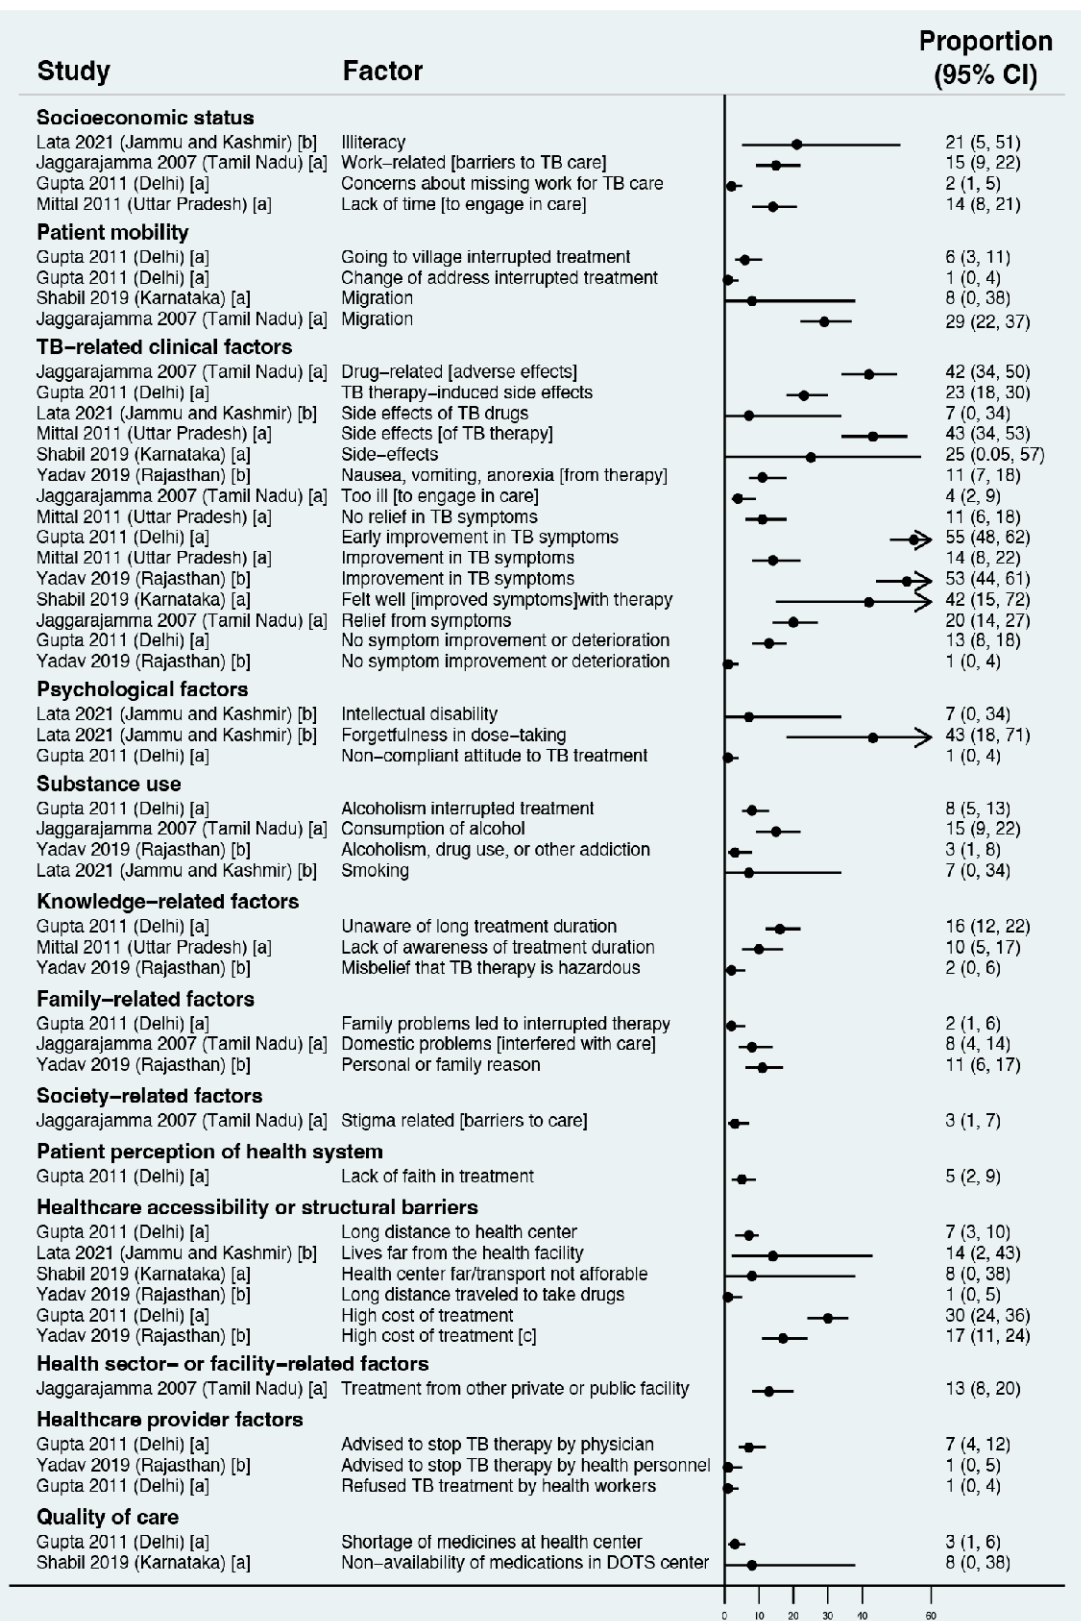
| Study | Factor | Proportion (95% CI) |
|---|---|---|
| **Socioeconomic status** | | |
| Lata 2021 (Jammu and Kashmir) [b] | Illiteracy | 21 (5, 51) |
| Jaggarajamma 2007 (Tamil Nadu) [a] | Work–related [barriers to TB care] | 15 (9, 22) |
| Gupta 2011 (Delhi) [a] | Concerns about missing work for TB care | 2 (1, 5) |
| Mittal 2011 (Uttar Pradesh) [a] | Lack of time [to engage in care] | 14 (8, 21) |
| **Patient mobility** | | |
| Gupta 2011 (Delhi) [a] | Going to village interrupted treatment | 6 (3, 11) |
| Gupta 2011 (Delhi) [a] | Change of address interrupted treatment | 1 (0, 4) |
| Shabil 2019 (Karnataka) [a] | Migration | 8 (0, 38) |
| Jaggarajamma 2007 (Tamil Nadu) [a] | Migration | 29 (22, 37) |
| **TB–related clinical factors** | | |
| Jaggarajamma 2007 (Tamil Nadu) [a] | Drug–related [adverse effects] | 42 (34, 50) |
| Gupta 2011 (Delhi) [a] | TB therapy–induced side effects | 23 (18, 30) |
| Lata 2021 (Jammu and Kashmir) [b] | Side effects of TB drugs | 7 (0, 34) |
| Mittal 2011 (Uttar Pradesh) [a] | Side effects [of TB therapy] | 43 (34, 53) |
| Shabil 2019 (Karnataka) [a] | Side–effects | 25 (0.05, 57) |
| Yadav 2019 (Rajasthan) [b] | Nausea, vomiting, anorexia [from therapy] | 11 (7, 18) |
| Jaggarajamma 2007 (Tamil Nadu) [a] | Too ill [to engage in care] | 4 (2, 9) |
| Mittal 2011 (Uttar Pradesh) [a] | No relief in TB symptoms | 11 (6, 18) |
| Gupta 2011 (Delhi) [a] | Early improvement in TB symptoms | 55 (48, 62) |
| Mittal 2011 (Uttar Pradesh) [a] | Improvement in TB symptoms | 14 (8, 22) |
| Yadav 2019 (Rajasthan) [b] | Improvement in TB symptoms | 53 (44, 61) |
| Shabil 2019 (Karnataka) [a] | Felt well [improved symptoms]with therapy | 42 (15, 72) |
| Jaggarajamma 2007 (Tamil Nadu) [a] | Relief from symptoms | 20 (14, 27) |
| Gupta 2011 (Delhi) [a] | No symptom improvement or deterioration | 13 (8, 18) |
| Yadav 2019 (Rajasthan) [b] | No symptom improvement or deterioration | 1 (0, 4) |
| **Psychological factors** | | |
| Lata 2021 (Jammu and Kashmir) [b] | Intellectual disability | 7 (0, 34) |
| Lata 2021 (Jammu and Kashmir) [b] | Forgetfulness in dose–taking | 43 (18, 71) |
| Gupta 2011 (Delhi) [a] | Non–compliant attitude to TB treatment | 1 (0, 4) |
| **Substance use** | | |
| Gupta 2011 (Delhi) [a] | Alcoholism interrupted treatment | 8 (5, 13) |
| Jaggarajamma 2007 (Tamil Nadu) [a] | Consumption of alcohol | 15 (9, 22) |
| Yadav 2019 (Rajasthan) [b] | Alcoholism, drug use, or other addiction | 3 (1, 8) |
| Lata 2021 (Jammu and Kashmir) [b] | Smoking | 7 (0, 34) |
| **Knowledge–related factors** | | |
| Gupta 2011 (Delhi) [a] | Unaware of long treatment duration | 16 (12, 22) |
| Mittal 2011 (Uttar Pradesh) [a] | Lack of awareness of treatment duration | 10 (5, 17) |
| Yadav 2019 (Rajasthan) [b] | Misbelief that TB therapy is hazardous | 2 (0, 6) |
| **Family–related factors** | | |
| Gupta 2011 (Delhi) [a] | Family problems led to interrupted therapy | 2 (1, 6) |
| Jaggarajamma 2007 (Tamil Nadu) [a] | Domestic problems [interfered with care] | 8 (4, 14) |
| Yadav 2019 (Rajasthan) [b] | Personal or family reason | 11 (6, 17) |
| **Society–related factors** | | |
| Jaggarajamma 2007 (Tamil Nadu) [a] | Stigma related [barriers to care] | 3 (1, 7) |
| **Patient perception of health system** | | |
| Gupta 2011 (Delhi) [a] | Lack of faith in treatment | 5 (2, 9) |
| **Healthcare accessibility or structural barriers** | | |
| Gupta 2011 (Delhi) [a] | Long distance to health center | 7 (3, 10) |
| Lata 2021 (Jammu and Kashmir) [b] | Lives far from the health facility | 14 (2, 43) |
| Shabil 2019 (Karnataka) [a] | Health center far/transport not afforable | 8 (0, 38) |
| Yadav 2019 (Rajasthan) [b] | Long distance traveled to take drugs | 1 (0, 5) |
| Gupta 2011 (Delhi) [a] | High cost of treatment | 30 (24, 36) |
| Yadav 2019 (Rajasthan) [b] | High cost of treatment [c] | 17 (11, 24) |
| **Health sector– or facility–related factors** | | |
| Jaggarajamma 2007 (Tamil Nadu) [a] | Treatment from other private or public facility | 13 (8, 20) |
| **Healthcare provider factors** | | |
| Gupta 2011 (Delhi) [a] | Advised to stop TB therapy by physician | 7 (4, 12) |
| Yadav 2019 (Rajasthan) [b] | Advised to stop TB therapy by health personnel | 1 (0, 5) |
| Gupta 2011 (Delhi) [a] | Refused TB treatment by health workers | 1 (0, 4) |
| **Quality of care** | | |
| Gupta 2011 (Delhi) [a] | Shortage of medicines at health center | 3 (1, 6) |
| Shabil 2019 (Karnataka) [a] | Non–availability of medications in DOTS center | 8 (0, 38) |

0 10 20 30 40 60